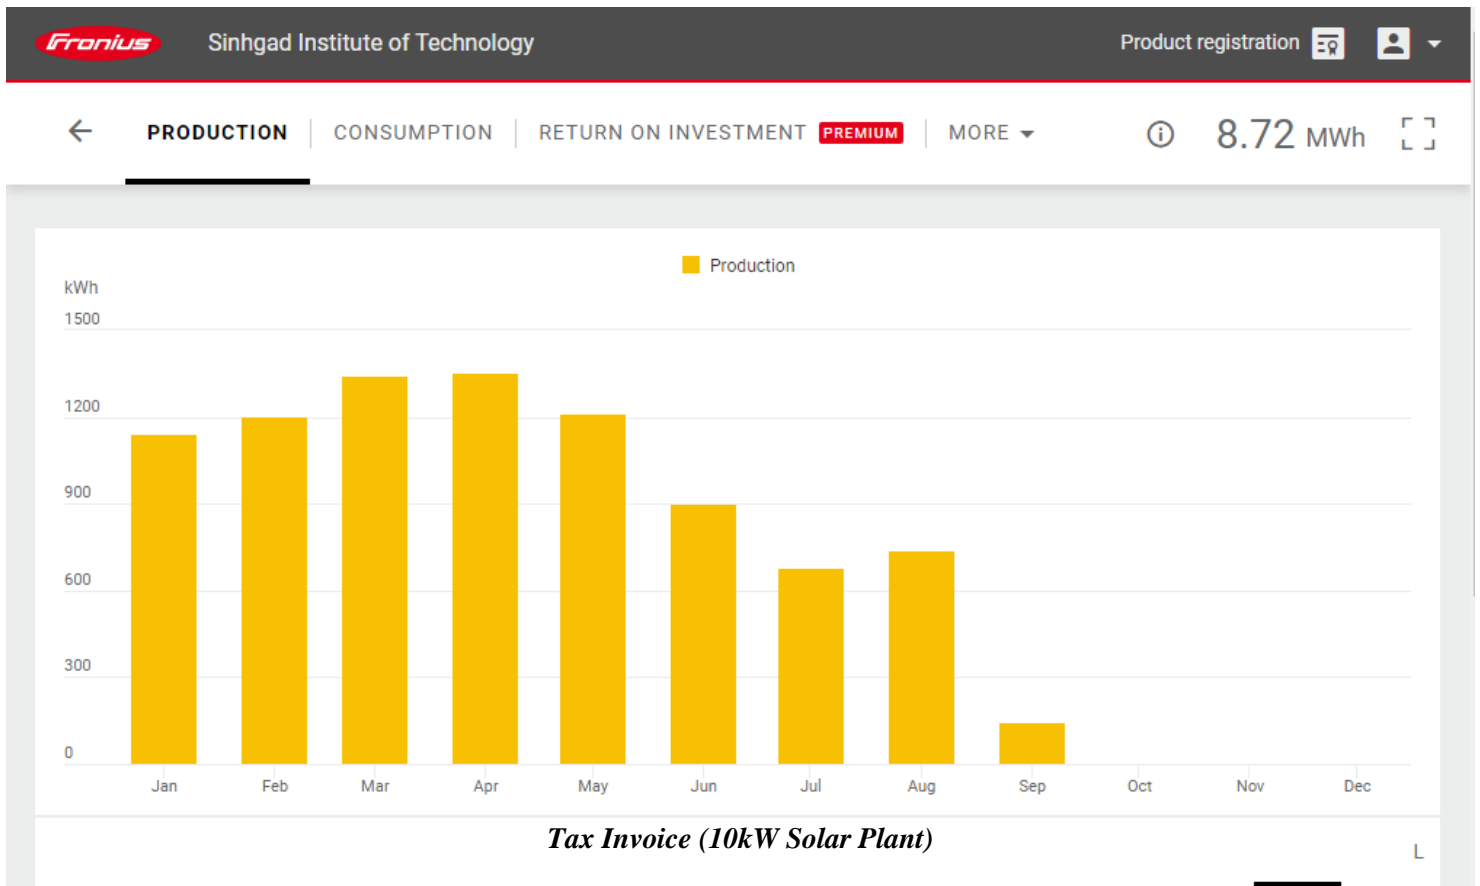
Fronius Sinhgad Institute of Technology

Product registration

PRODUCTION | CONSUMPTION | RETURN ON INVESTMENT PREMIUM | MORE

8.72 MWh

Production

kWh

1500

1200

900

600

300

0

Jan Feb Mar Apr May Jun Jul Aug Sep Oct Nov Dec

Tax Invoice (10kW Solar Plant)

L